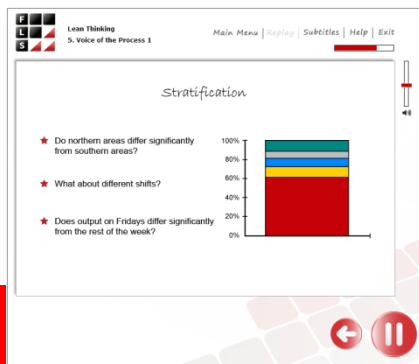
F
L
S

Lean Thinking
5. Voice of the Process 1

Main Menu | Replay | Subtitles | Help | Exit

Stratification

Do northern areas differ significantly from southern areas?

What about different shifts?

Does output on Fridays differ significantly from the rest of the week?

100%
80%
60%
40%
20%
0%